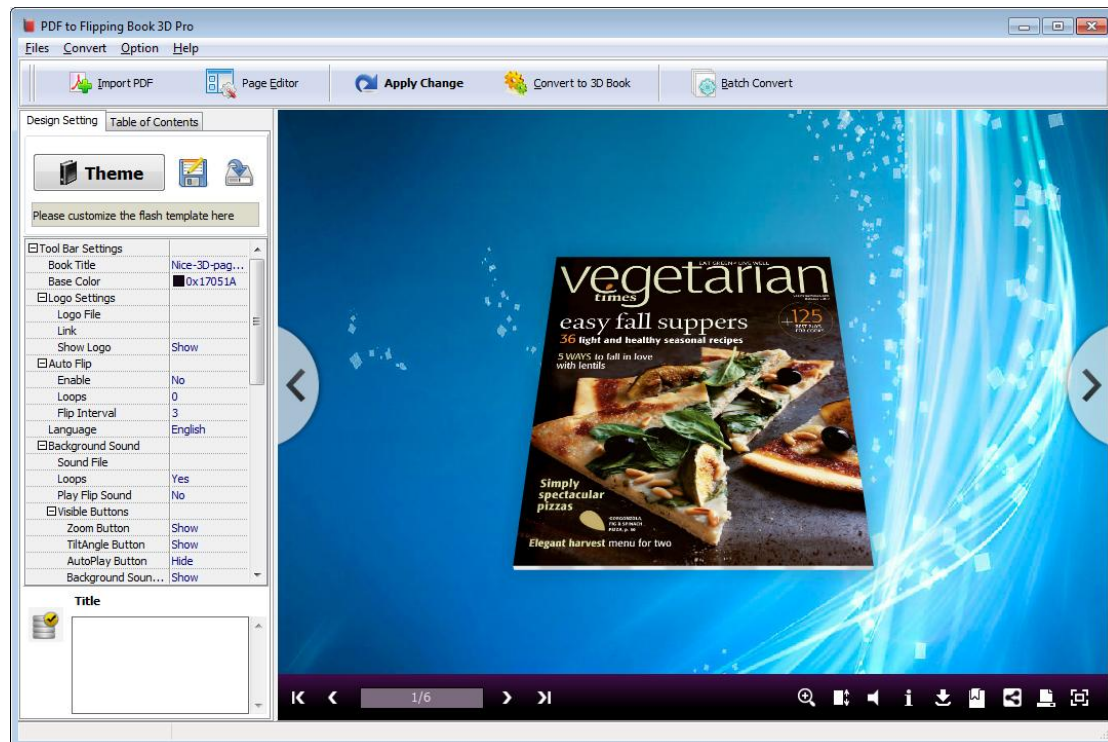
PDF to Flipping Book 3D Pro

Files Convert Option Help

Import PDF
Page Editor
Apply Change
Convert to 3D Book
Batch Convert

Design Setting
Table of Contents

Theme

Please customize the flash template here

| | |
|---|---|
| ⊟Tool Bar Settings | |
| Book Title | Nice-3D-pag... |
| Base Color | 0x17051A |
| ⊟Logo Settings | |
| Logo File | |
| Link | |
| Show Logo | Show |
| ⊟Auto Flip | |
| Enable | No |
| Loops | 0 |
| Flip Interval | 3 |
| Language | English |
| ⊟Background Sound | |
| Sound File | |
| Loops | Yes |
| Play Flip Sound | No |
| ⊟Visible Buttons | |
| Zoom Button | Show |
| TiltAngle Button | Show |
| AutoPlay Button | Hide |
| Background Soun... | Show |

Title

vegetarian
times
+125
easy fall suppers
36 light and healthy seasonal recipes
5 WAYS to fall in love with lentils
Simply spectacular pizzas
Elegant harvest menu for two

1/6